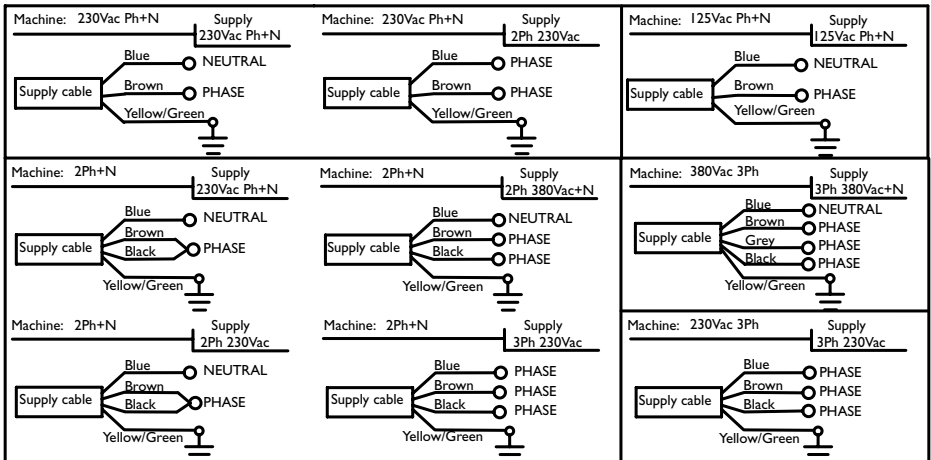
Machine: 230Vac Ph+N
Supply
230Vac Ph+N
Supply cable
Blue
NEUTRAL
Brown
PHASE
Yellow/Green

Machine: 230Vac Ph+N
Supply
2Ph 230Vac
Supply cable
Blue
PHASE
Brown
PHASE
Yellow/Green

Machine: 125Vac Ph+N
Supply
125Vac Ph+N
Supply cable
Blue
NEUTRAL
Brown
PHASE
Yellow/Green

Machine: 2Ph+N
Supply
230Vac Ph+N
Supply cable
Blue
NEUTRAL
Brown
Black
PHASE
Yellow/Green

Machine: 2Ph+N
Supply
2Ph 380Vac+N
Supply cable
Blue
NEUTRAL
Brown
PHASE
Black
PHASE
Yellow/Green

Machine: 380Vac 3Ph
Supply
3Ph 380Vac+N
Supply cable
Blue
NEUTRAL
Brown
PHASE
Grey
PHASE
Black
PHASE
Yellow/Green

Machine: 2Ph+N
Supply
2Ph 230Vac
Supply cable
Blue
NEUTRAL
Brown
Black
PHASE
Yellow/Green

Machine: 2Ph+N
Supply
3Ph 230Vac
Supply cable
Blue
PHASE
Brown
PHASE
Black
PHASE
Yellow/Green

Machine: 230Vac 3Ph
Supply
3Ph 230Vac
Supply cable
Blue
PHASE
Brown
PHASE
Black
PHASE
Yellow/Green